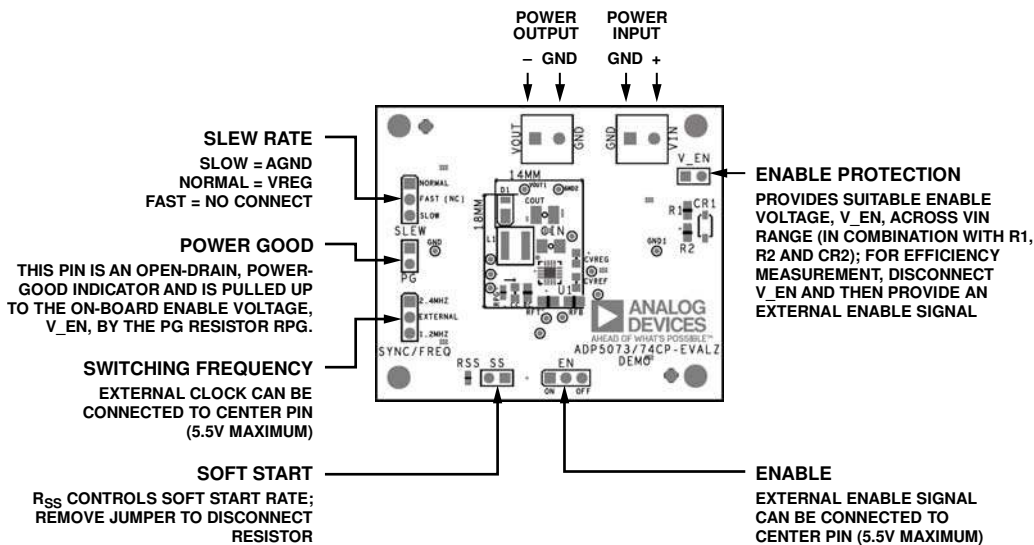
POWER OUTPUT
– GND

POWER INPUT
GND +

SLEW RATE
SLOW = AGND
NORMAL = VREG
FAST = NO CONNECT

POWER GOOD
THIS PIN IS AN OPEN-DRAIN, POWER-GOOD INDICATOR AND IS PULLED UP TO THE ON-BOARD ENABLE VOLTAGE, V_EN, BY THE PG RESISTOR RPG.

SWITCHING FREQUENCY
EXTERNAL CLOCK CAN BE CONNECTED TO CENTER PIN (5.5V MAXIMUM)

SOFT START
$R_{SS}$ CONTROLS SOFT START RATE; REMOVE JUMPER TO DISCONNECT RESISTOR

ENABLE PROTECTION
PROVIDES SUITABLE ENABLE VOLTAGE, V_EN, ACROSS VIN RANGE (IN COMBINATION WITH R1, R2 AND CR2); FOR EFFICIENCY MEASUREMENT, DISCONNECT V_EN AND THEN PROVIDE AN EXTERNAL ENABLE SIGNAL

ENABLE
EXTERNAL ENABLE SIGNAL CAN BE CONNECTED TO CENTER PIN (5.5V MAXIMUM)

VOUT GND GND VIN
V_EN
14MM
18MM
D1 COUT1 GND2
COUT
CIN
L1
R1 CR1 R2
GND1
CVREG
CVREF
U1
RFT RFB
NORMAL
FAST (NC)
SLOW
SLEW
GND
PG
2.4MHZ
EXTERNAL
1.2MHZ
SYNC/FREQ
RSS SS
EN
ON OFF
ANALOG DEVICES
AHEAD OF WHAT'S POSSIBLE™
ADP5073/74CP-EVALZ
DEMO